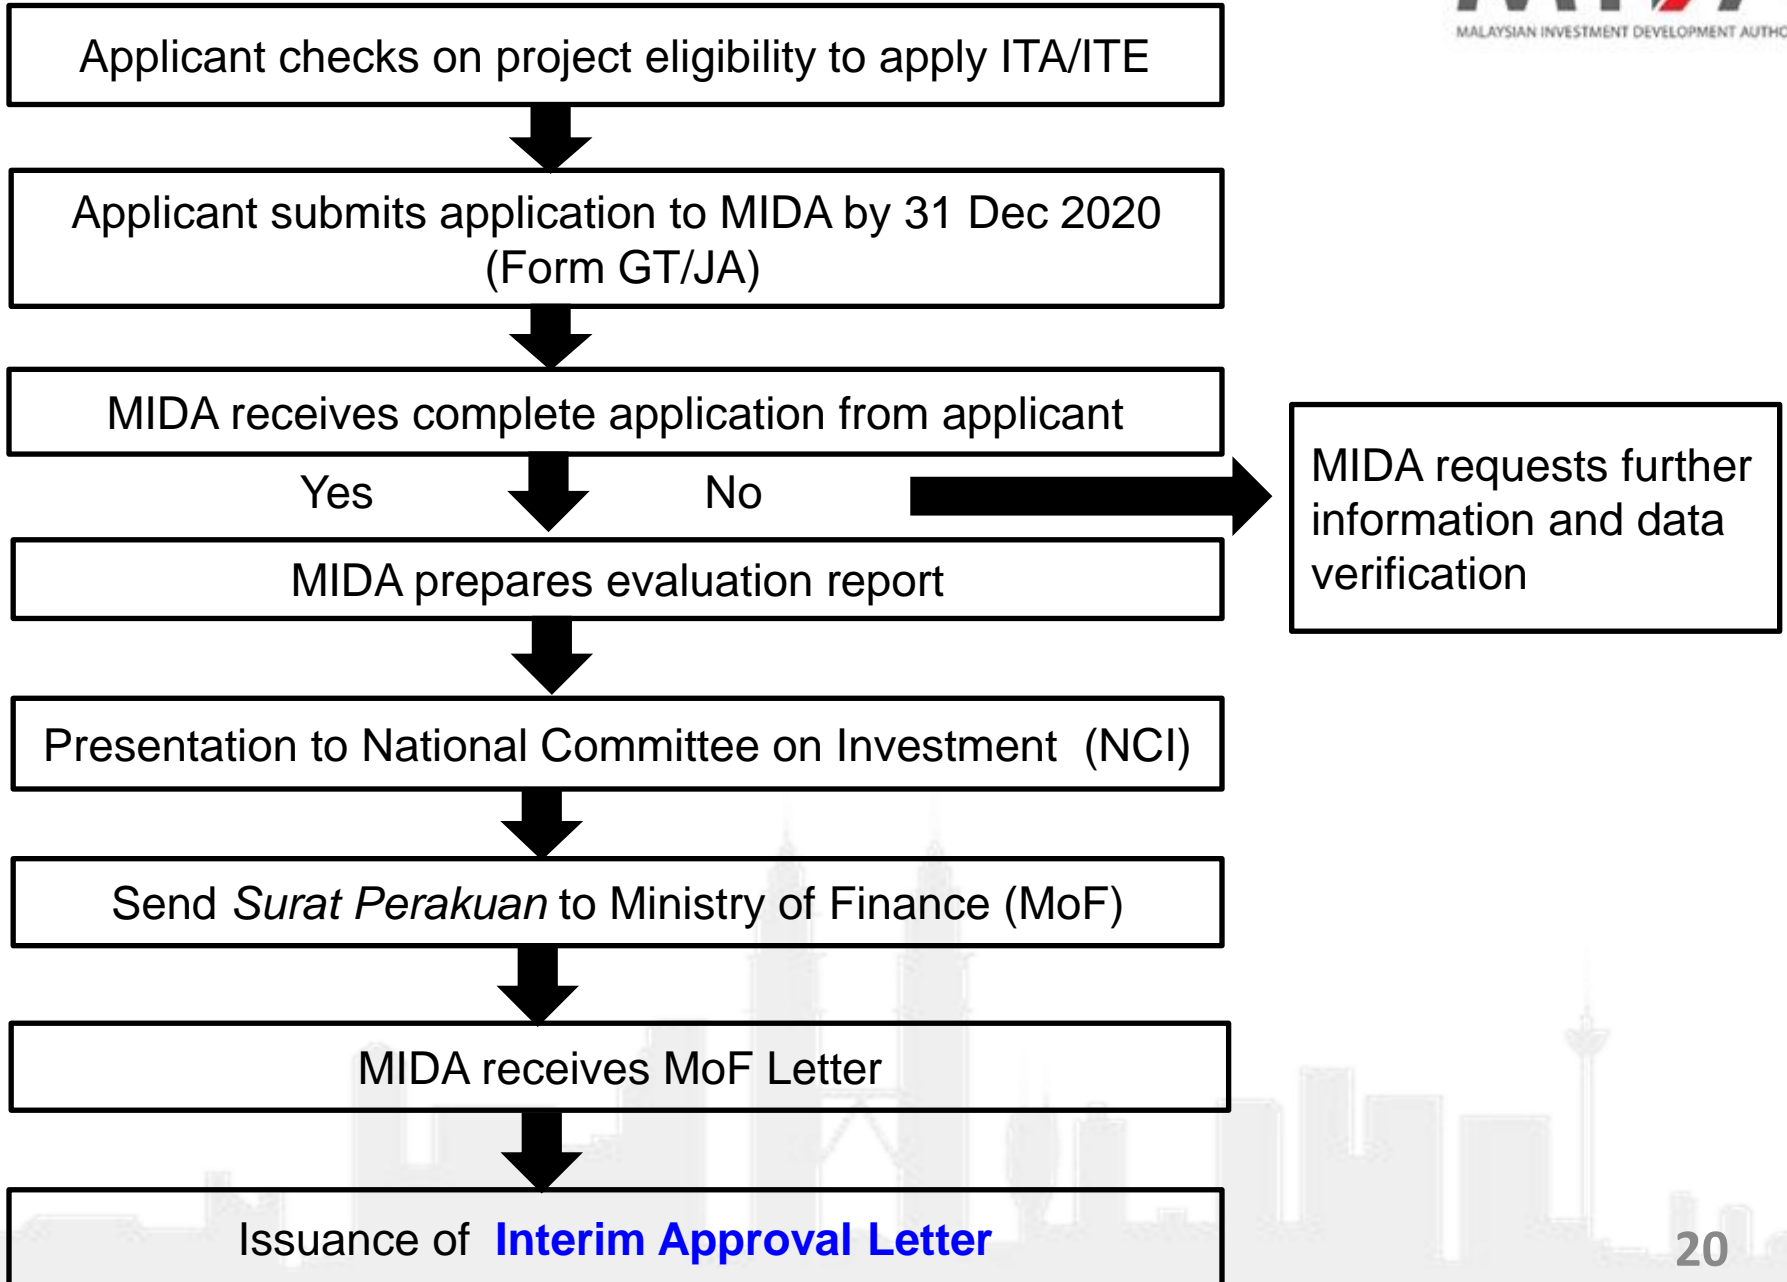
MALAYSIAN INVESTMENT DEVELOPMENT AUTHO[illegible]

Applicant checks on project eligibility to apply ITA/ITE

Applicant submits application to MIDA by 31 Dec 2020 (Form GT/JA)

MIDA receives complete application from applicant

Yes

No

MIDA requests further information and data verification

MIDA prepares evaluation report

Presentation to National Committee on Investment (NCI)

Send *Surat Perakuan* to Ministry of Finance (MoF)

MIDA receives MoF Letter

Issuance of **Interim Approval Letter**

20